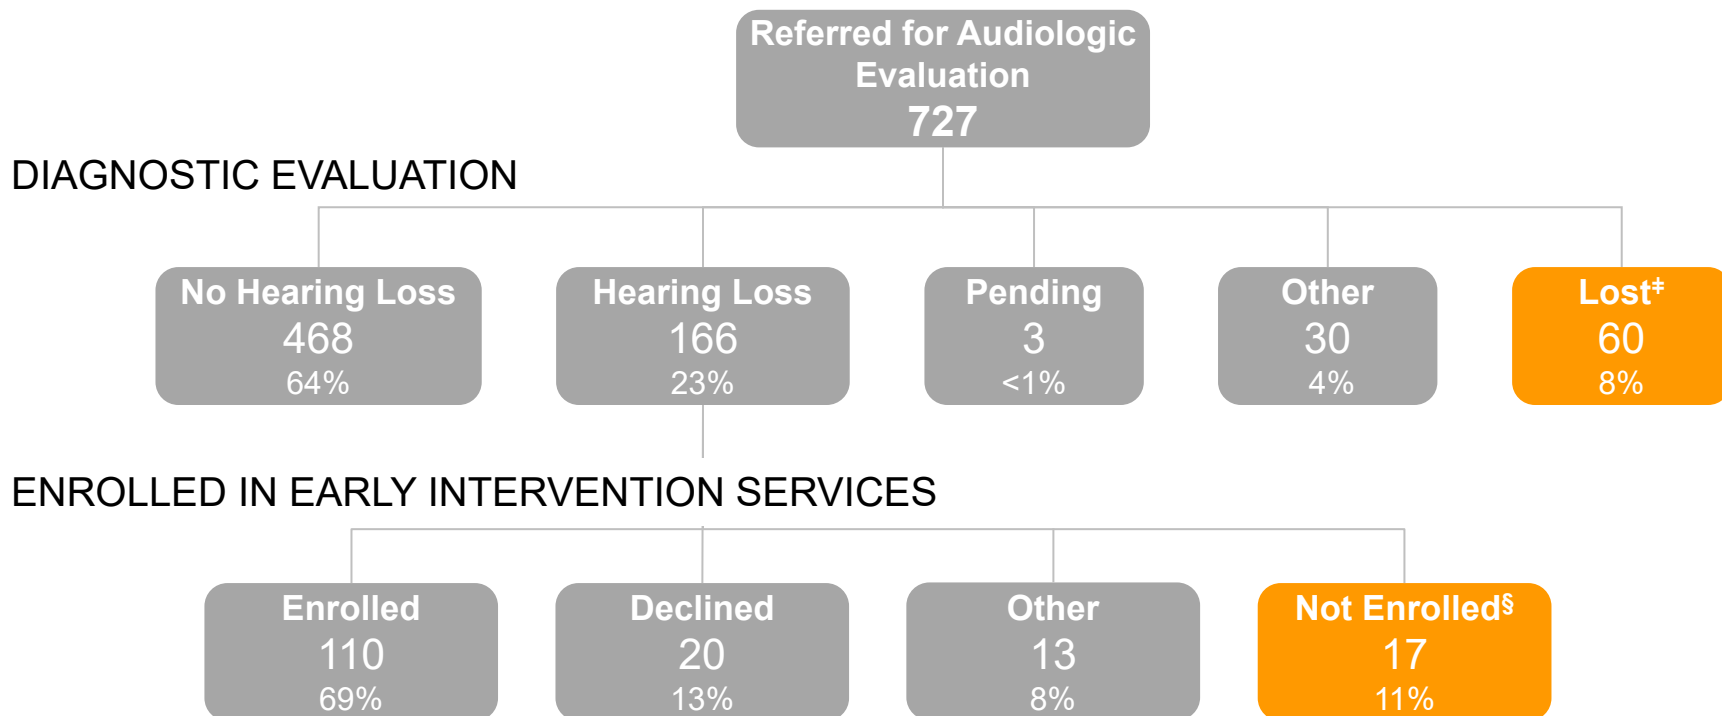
Referred for Audiologic Evaluation
727

DIAGNOSTIC EVALUATION

No Hearing Loss
468
64%

Hearing Loss
166
23%

Pending
3
<1%

Other
30
4%

Lost‡
60
8%

ENROLLED IN EARLY INTERVENTION SERVICES

Enrolled
110
69%

Declined
20
13%

Other
13
8%

Not Enrolled§
17
11%